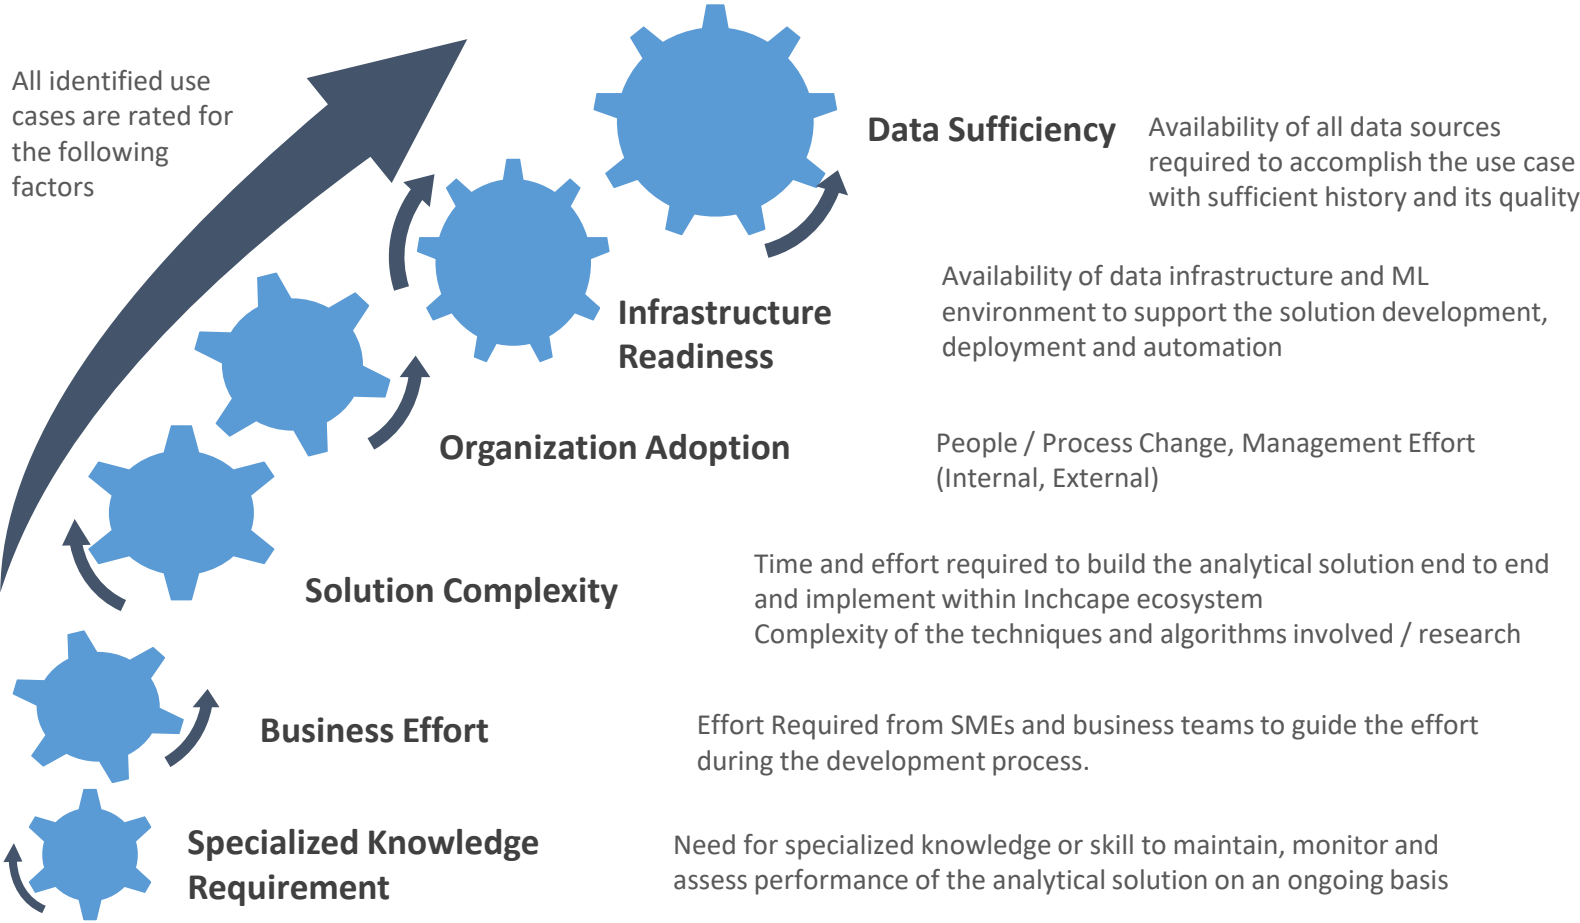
All identified use cases are rated for the following factors

Data Sufficiency

Availability of all data sources required to accomplish the use case with sufficient history and its quality

Infrastructure Readiness

Availability of data infrastructure and ML environment to support the solution development, deployment and automation

Organization Adoption

People / Process Change, Management Effort (Internal, External)

Solution Complexity

Time and effort required to build the analytical solution end to end and implement within Inchcape ecosystem
Complexity of the techniques and algorithms involved / research

Business Effort

Effort Required from SMEs and business teams to guide the effort during the development process.

Specialized Knowledge Requirement

Need for specialized knowledge or skill to maintain, monitor and assess performance of the analytical solution on an ongoing basis